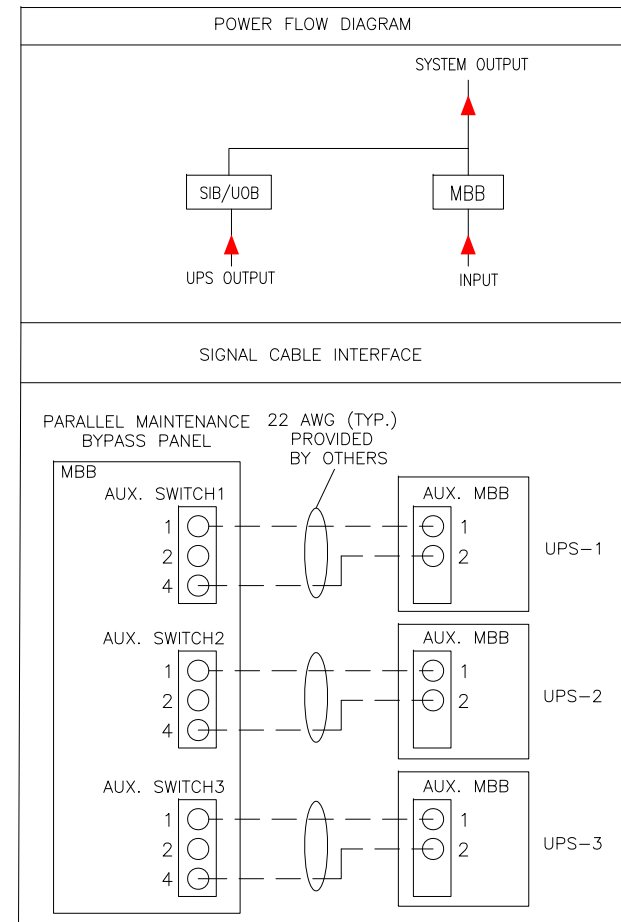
POWER FLOW DIAGRAM

SYSTEM OUTPUT

SIB/UOB

MBB

UPS OUTPUT

INPUT

SIGNAL CABLE INTERFACE

PARALLEL MAINTENANCE BYPASS PANEL

22 AWG (TYP.) PROVIDED BY OTHERS

MBB

AUX. SWITCH1

1
2
4

AUX. MBB

1
2

UPS–1

AUX. SWITCH2

1
2
4

AUX. MBB

1
2

UPS–2

AUX. SWITCH3

1
2
4

AUX. MBB

1
2

UPS–3